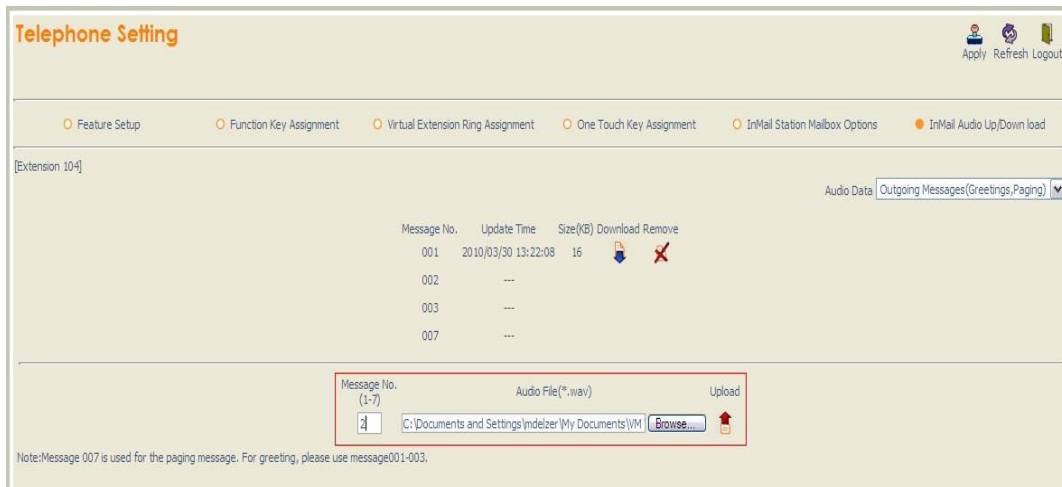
Telephone Setting

Apply Refresh Logout

Feature Setup Function Key Assignment Virtual Extension Ring Assignment One Touch Key Assignment InMail Station Mailbox Options InMail Audio Up/Down load

[Extension 104]

Audio Data Outgoing Messages(Greetings,Paging)

| Message No. | Update Time | Size(KB) | Download | Remove |
|---|---|---|---|---|
| 001 | 2010/03/30 13:22:08 | 16 | | |
| 002 | --- | | | |
| 003 | --- | | | |
| 007 | --- | | | |

Message No. (1-7) Audio File(*.wav) Upload

2 C:\Documents and Settings\mdelzer\My Documents\VM Browse...

Note:Message 007 is used for the paging message. For greeting, please use message001-003.